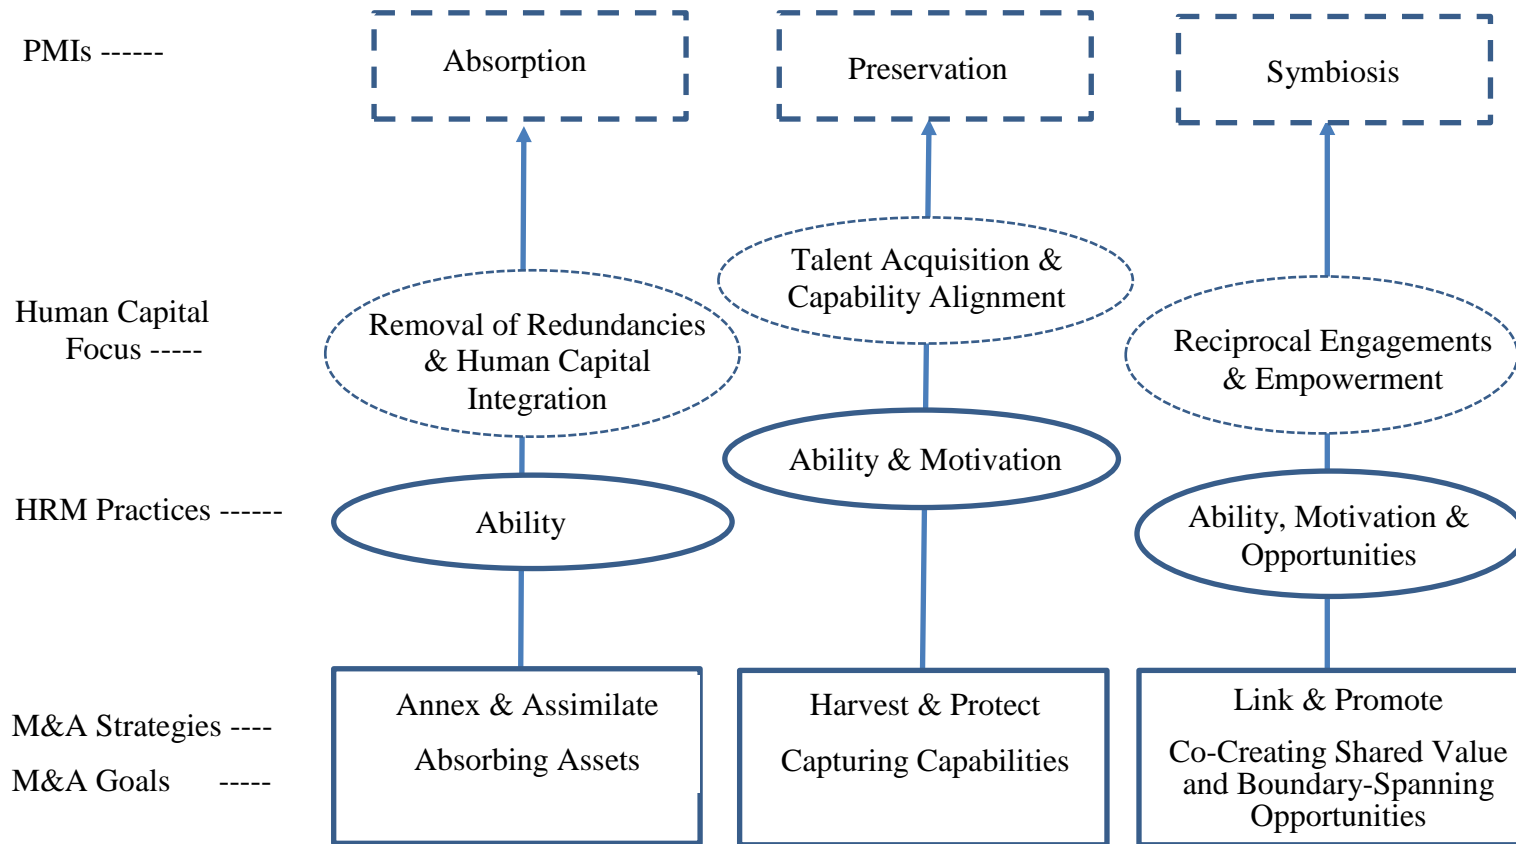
PMIs ------

Absorption

Preservation

Symbiosis

Human Capital Focus -----

Removal of Redundancies & Human Capital Integration

Talent Acquisition & Capability Alignment

Reciprocal Engagements & Empowerment

HRM Practices ------

Ability

Ability & Motivation

Ability, Motivation & Opportunities

M&A Strategies ----

M&A Goals -----

Annex & Assimilate

Absorbing Assets

Harvest & Protect

Capturing Capabilities

Link & Promote

Co-Creating Shared Value and Boundary-Spanning Opportunities